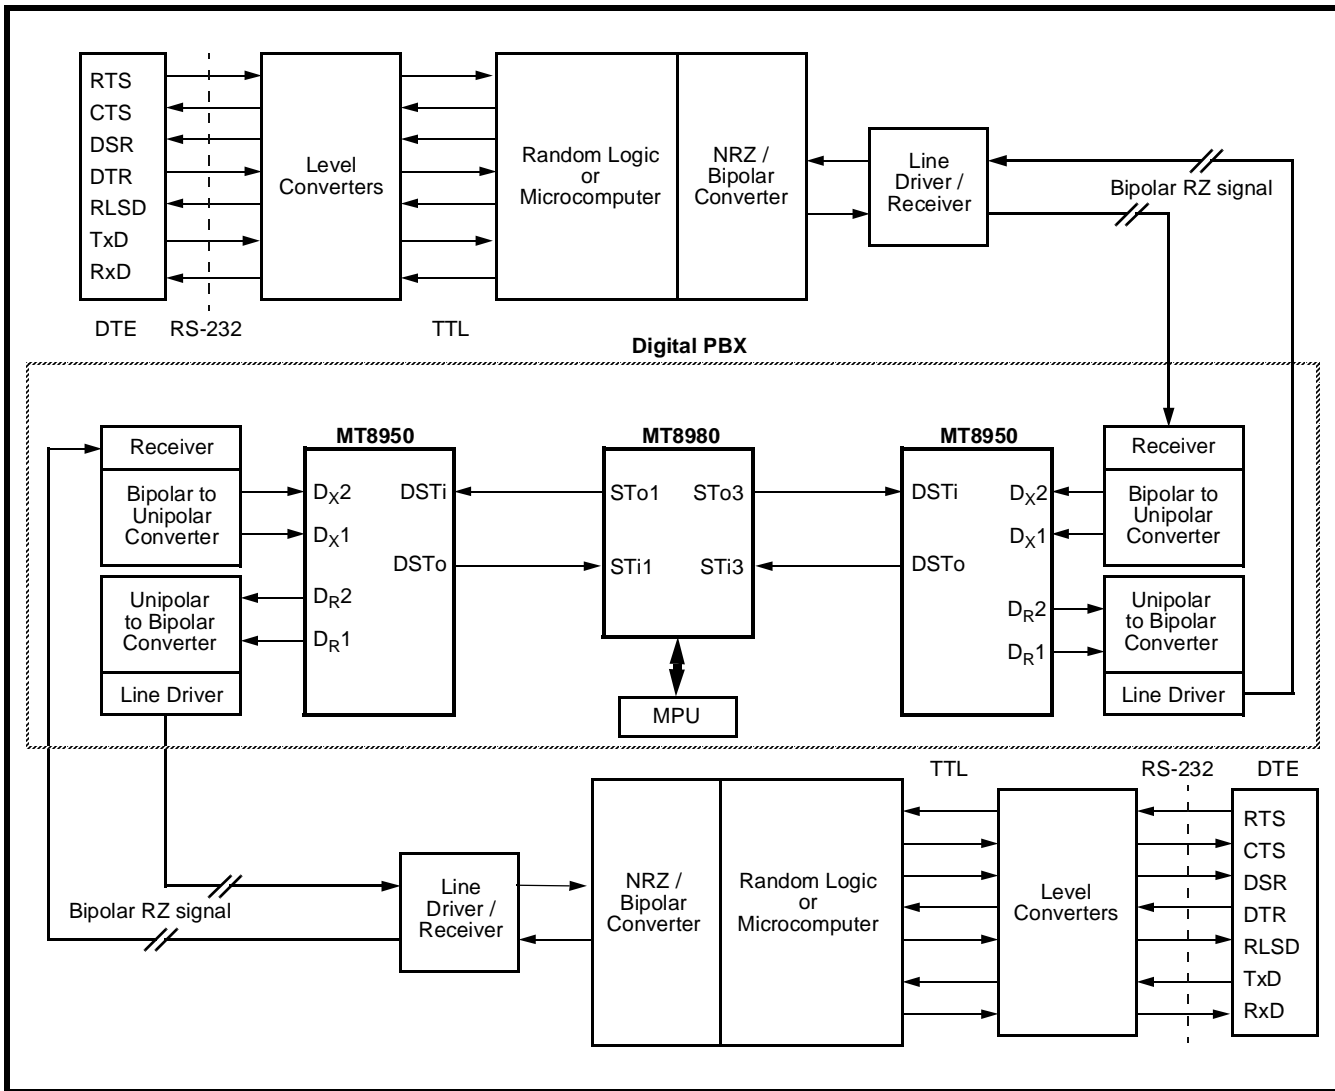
RTS
CTS
DSR
DTR
RLSD
TxD
RxD

Level Converters

Random Logic or Microcomputer

NRZ / Bipolar Converter

Line Driver / Receiver

Bipolar RZ signal

DTE RS-232 TTL

Digital PBX

Receiver
Bipolar to Unipolar Converter
Unipolar to Bipolar Converter
Line Driver

MT8950
$D_X2$
$D_X1$
$D_R2$
$D_R1$
DSTi
DSTo

MT8980
STo1
STi1
STo3
STi3

MPU

MT8950
DSTi
DSTo
$D_X2$
$D_X1$
$D_R2$
$D_R1$

Receiver
Bipolar to Unipolar Converter
Unipolar to Bipolar Converter
Line Driver

TTL RS-232 DTE

Bipolar RZ signal

Line Driver / Receiver

NRZ / Bipolar Converter

Random Logic or Microcomputer

Level Converters

RTS
CTS
DSR
DTR
RLSD
TxD
RxD